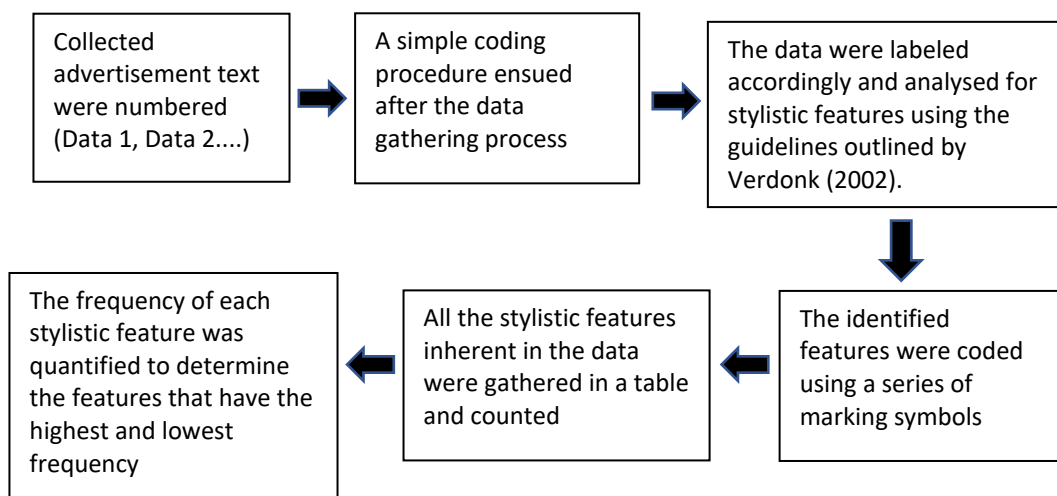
Collected advertisement text were numbered (Data 1, Data 2....)

A simple coding procedure ensued after the data gathering process

The data were labeled accordingly and analysed for stylistic features using the guidelines outlined by Verdonk (2002).

The identified features were coded using a series of marking symbols

All the stylistic features inherent in the data were gathered in a table and counted

The frequency of each stylistic feature was quantified to determine the features that have the highest and lowest frequency